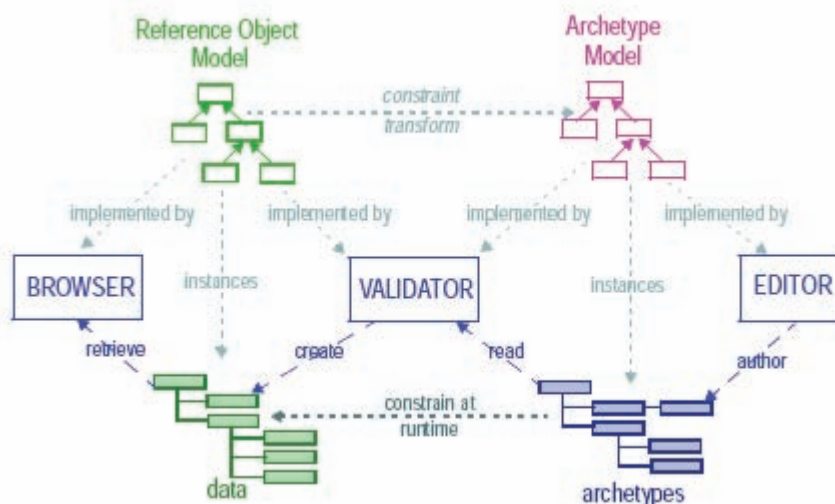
Reference Object Model

Archetype Model

constraint transform

implemented by

implemented by

implemented by

implemented by

BROWSER

instances

VALIDATOR

instances

EDITOR

retrieve

create

read

author

constrain at runtime

data

archetypes